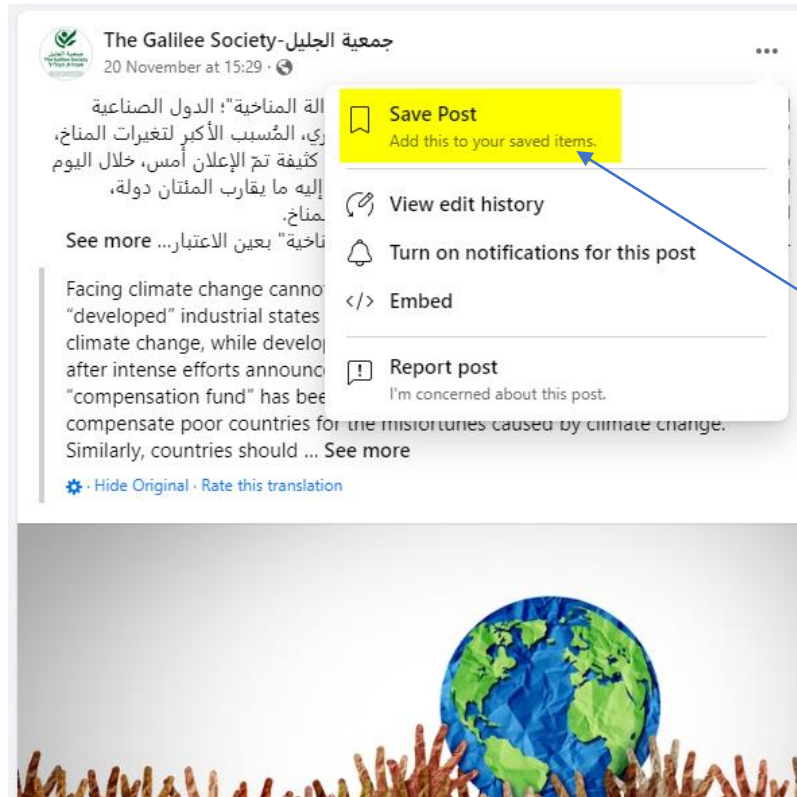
The Galilee Society-جمعية الجليل
20 November at 15:29 ·

...
الة المناخية"؛ الدول الصناعية
ري، المُسبب الأكبر لتغيرات المناخ،
كثيفة تمّ الإعلان أمس، خلال اليوم
إليه ما يقارب المئتان دولة،
مناخ.
ناخية" بعين الاعتبار... See more

Facing climate change cannot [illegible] "developed" industrial states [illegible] climate change, while develop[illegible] after intense efforts announc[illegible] "compensation fund" has bee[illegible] compensate poor countries for the misfortunes caused by climate change. Similarly, countries should ... See more

· Hide Original · Rate this translation

Save Post
Add this to your saved items.

View edit history

Turn on notifications for this post

</> Embed

Report post
I'm concerned about this post.